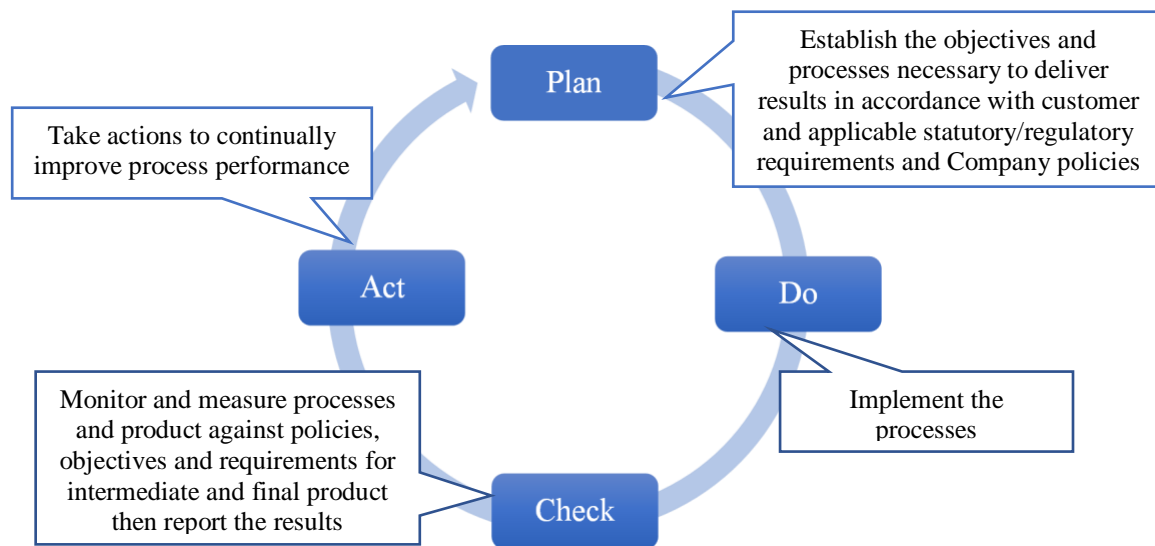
Plan

Establish the objectives and processes necessary to deliver results in accordance with customer and applicable statutory/regulatory requirements and Company policies

Take actions to continually improve process performance

Act

Do

Implement the processes

Monitor and measure processes and product against policies, objectives and requirements for intermediate and final product then report the results

Check